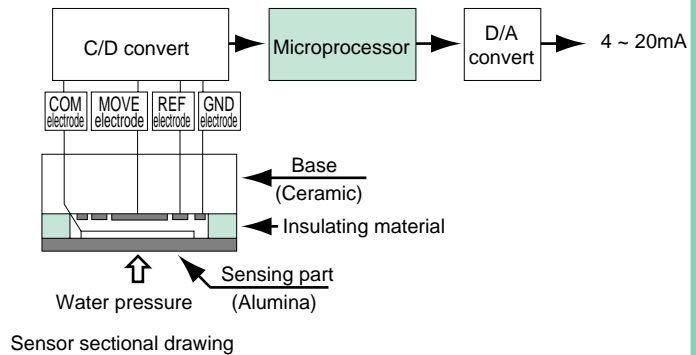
C/D convert

Microprocessor

D/A convert

4 ~ 20mA

COM electrode

MOVE electrode

REF electrode

GND electrode

Base (Ceramic)

Insulating material

Sensing part (Alumina)

Water pressure

Sensor sectional drawing